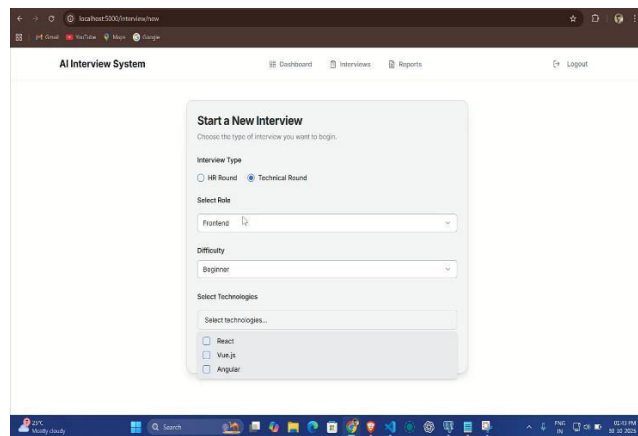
localhost:5000/interview/new

Gmail YouTube Maps Google

AI Interview System

Dashboard Interviews Reports

Logout

Start a New Interview

Choose the type of interview you want to begin.

Interview Type

HR Round Technical Round

Select Role

Frontend

Difficulty

Beginner

Select Technologies

Select technologies...

React

Vue.js

Angular

23°C
Mostly cloudy

Search

ENG
IN

02:03 PM
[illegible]